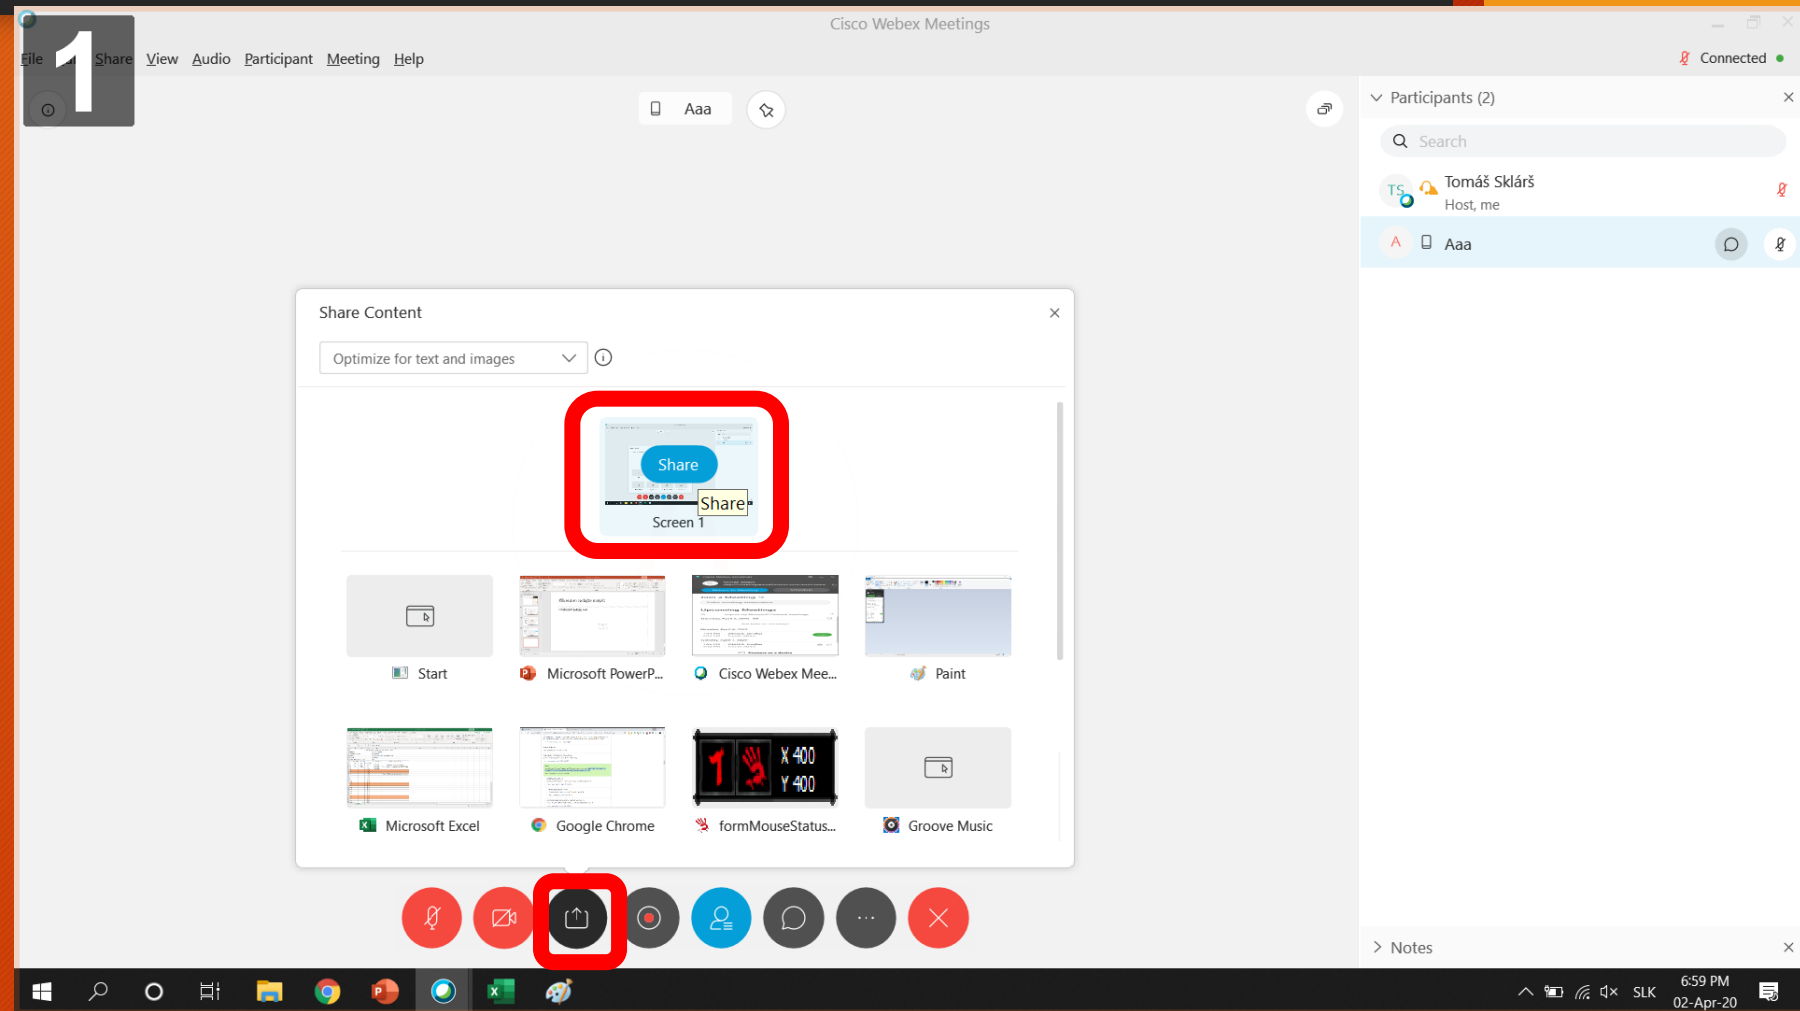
Cisco Webex Meetings

1

File Share View Audio Participant Meeting Help

Connected

Aaa

Participants (2)

Search

TS Tomáš Sklárš
Host, me

A Aaa

Share Content

Optimize for text and images

Share

Share

Screen 1

Start

Microsoft PowerP...

Cisco Webex Mee...

Paint

Microsoft Excel

Google Chrome

X 400
Y 400

formMouseStatus...

Groove Music

Notes

SLK

6:59 PM
02-Apr-20